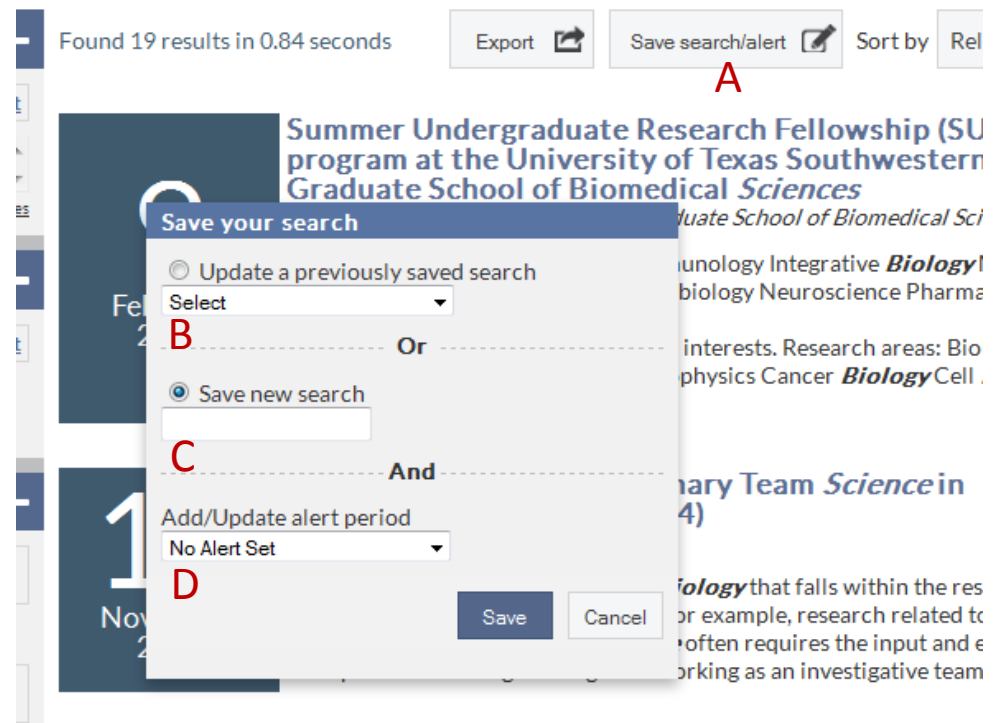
Found 19 results in 0.84 seconds

Export

Save search/alert

Sort by Rel

A

Summer Undergraduate Research Fellowship (SU program at the University of Texas Southwestern Graduate School of Biomedical *Sciences*

duate School of Biomedical Sci

nunology Integrative ***Biology*** biology Neuroscience Pharma

interests. Research areas: Bio physics Cancer ***Biology*** Cell

Fe 2

Save your search

Update a previously saved search

Select

B

Or

Save new search

C

And

Add/Update alert period

No Alert Set

D

Save

Cancel

1 Nov 2

nary Team *Science* in 4)

***iology*** that falls within the res or example, research related to often requires the input and e orking as an investigative team